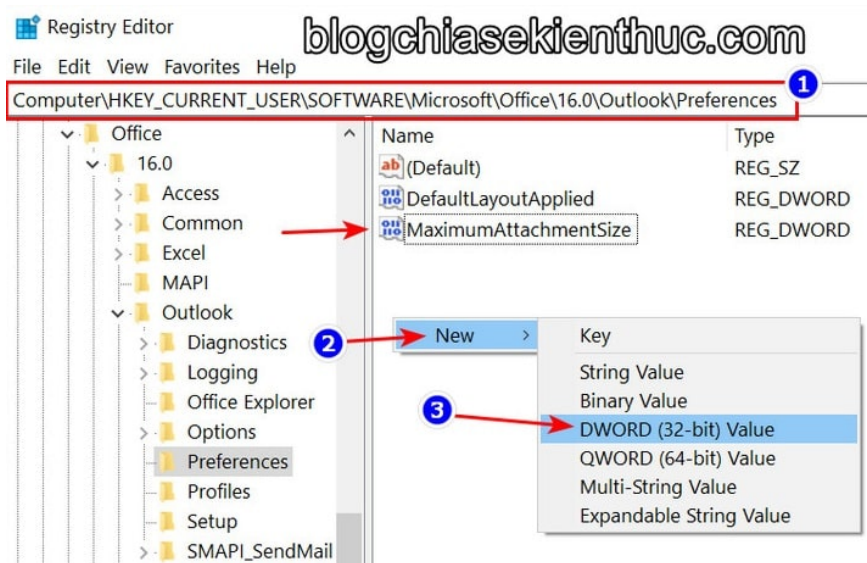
Registry Editor

blogchiasekienthuc.com

File Edit View Favorites Help

Computer\HKEY_CURRENT_USER\SOFTWARE\Microsoft\Office\16.0\Outlook\Preferences

1

Office
16.0
Access
Common
Excel
MAPI
Outlook
Diagnostics
Logging
Office Explorer
Options
Preferences
Profiles
Setup
SMAPI_SendMail

| Name | Type |
|---|---|
| (Default) | REG_SZ |
| DefaultLayoutApplied | REG_DWORD |
| MaximumAttachmentSize | REG_DWORD |

2

New

Key
String Value
Binary Value
DWORD (32-bit) Value
QWORD (64-bit) Value
Multi-String Value
Expandable String Value

3